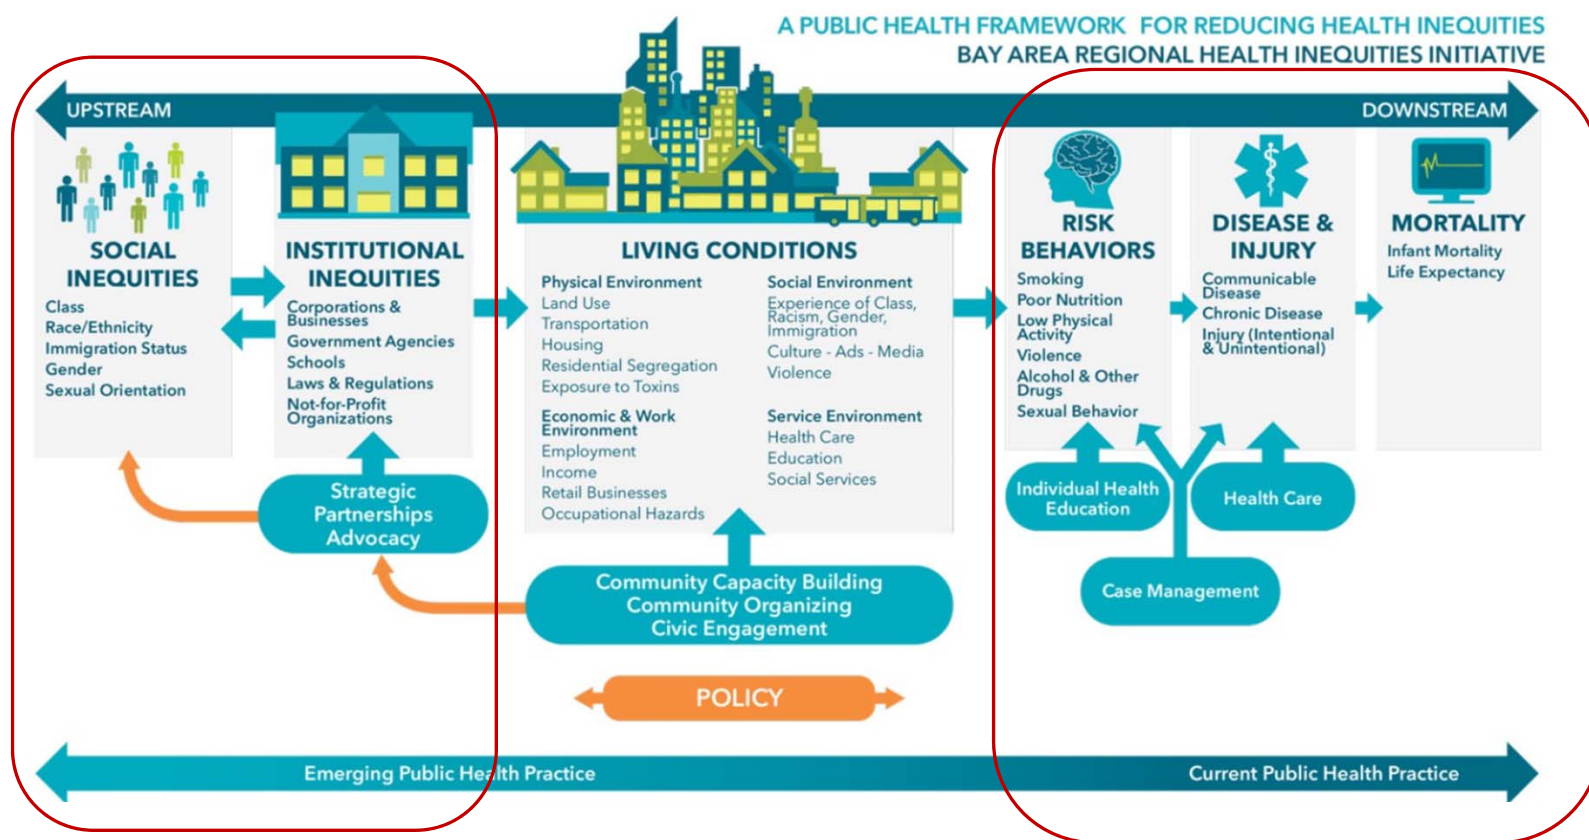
A PUBLIC HEALTH FRAMEWORK FOR REDUCING HEALTH INEQUITIES
BAY AREA REGIONAL HEALTH INEQUITIES INITIATIVE

UPSTREAM

DOWNSTREAM

SOCIAL INEQUITIES
Class
Race/Ethnicity
Immigration Status
Gender
Sexual Orientation

INSTITUTIONAL INEQUITIES
Corporations & Businesses
Government Agencies
Schools
Laws & Regulations
Not-for-Profit Organizations

LIVING CONDITIONS
Physical Environment
Land Use
Transportation
Housing
Residential Segregation
Exposure to Toxins

Economic & Work Environment
Employment
Income
Retail Businesses
Occupational Hazards

Social Environment
Experience of Class, Racism, Gender, Immigration
Culture - Ads - Media
Violence

Service Environment
Health Care
Education
Social Services

RISK BEHAVIORS
Smoking
Poor Nutrition
Low Physical Activity
Violence
Alcohol & Other Drugs
Sexual Behavior

DISEASE & INJURY
Communicable Disease
Chronic Disease
Injury (Intentional & Unintentional)

MORTALITY
Infant Mortality
Life Expectancy

Strategic Partnerships Advocacy

Community Capacity Building
Community Organizing
Civic Engagement

Individual Health Education

Health Care

Case Management

POLICY

Emerging Public Health Practice

Current Public Health Practice